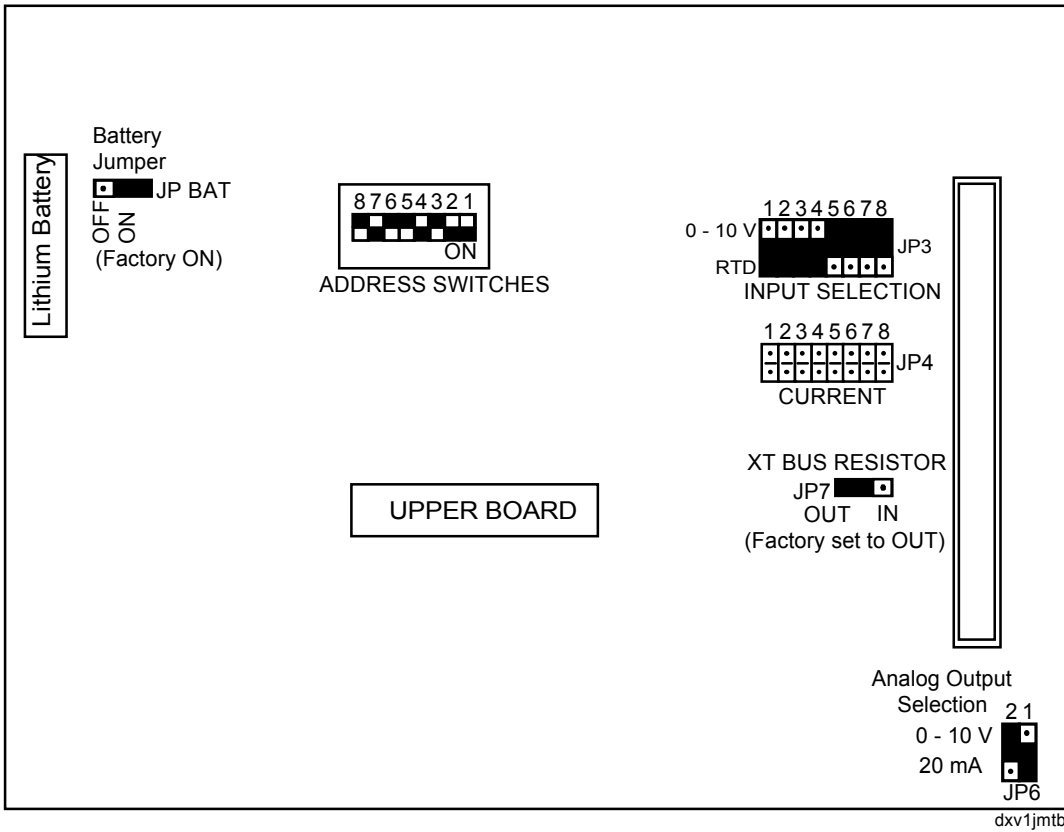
Lithium Battery

Battery Jumper
JP BAT
OFF ON
(Factory ON)

87654321
ON
ADDRESS SWITCHES

12345678
0 - 10 V
JP3
RTD
INPUT SELECTION

12345678
JP4
CURRENT

XT BUS RESISTOR
JP7
OUT IN
(Factory set to OUT)

UPPER BOARD

Analog Output Selection
2 1
0 - 10 V
20 mA
JP6

dxv1jmtb